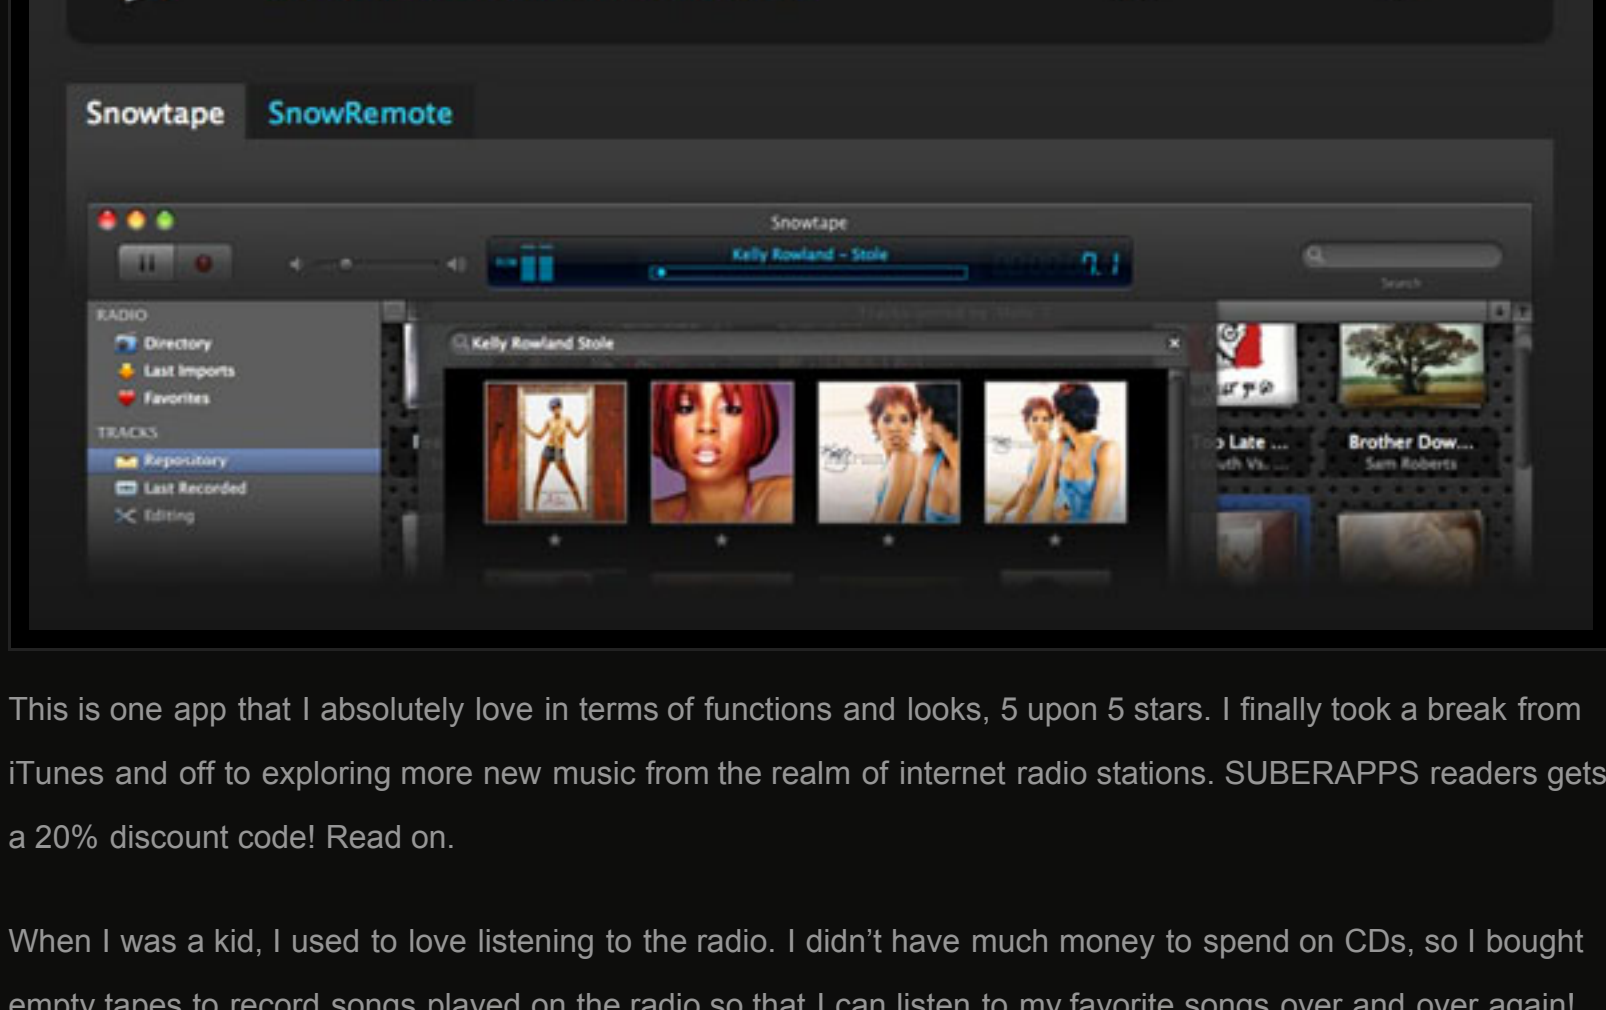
Snowtape SnowRemote

Snowtape

Kelly Rowland - Stole

Search

RADIO
Directory
Last Imports
Favorites
TRACKS
Repository
Last Recorded
Editing

Kelly Rowland Stole

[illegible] Late ...
Brother Dow...
Sam Roberts

This is one app that I absolutely love in terms of functions and looks, 5 upon 5 stars. I finally took a break from iTunes and off to exploring more new music from the realm of internet radio stations. SUBERAPPS readers gets a 20% discount code! Read on.

When I was a kid, I used to love listening to the radio. I didn't have much money to spend on CDs, so I bought empty tapes to record songs played on the radio so that I can listen to my favorite songs over and over again!